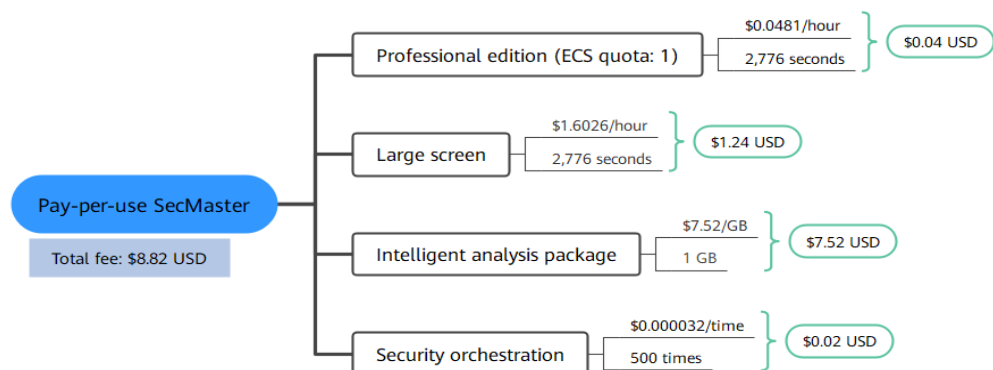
Pay-per-use SecMaster

Total fee: $8.82 USD

Professional edition (ECS quota: 1)
$0.0481/hour
2,776 seconds
$0.04 USD

Large screen
$1.6026/hour
2,776 seconds
$1.24 USD

Intelligent analysis package
$7.52/GB
1 GB
$7.52 USD

Security orchestration
$0.000032/time
500 times
$0.02 USD